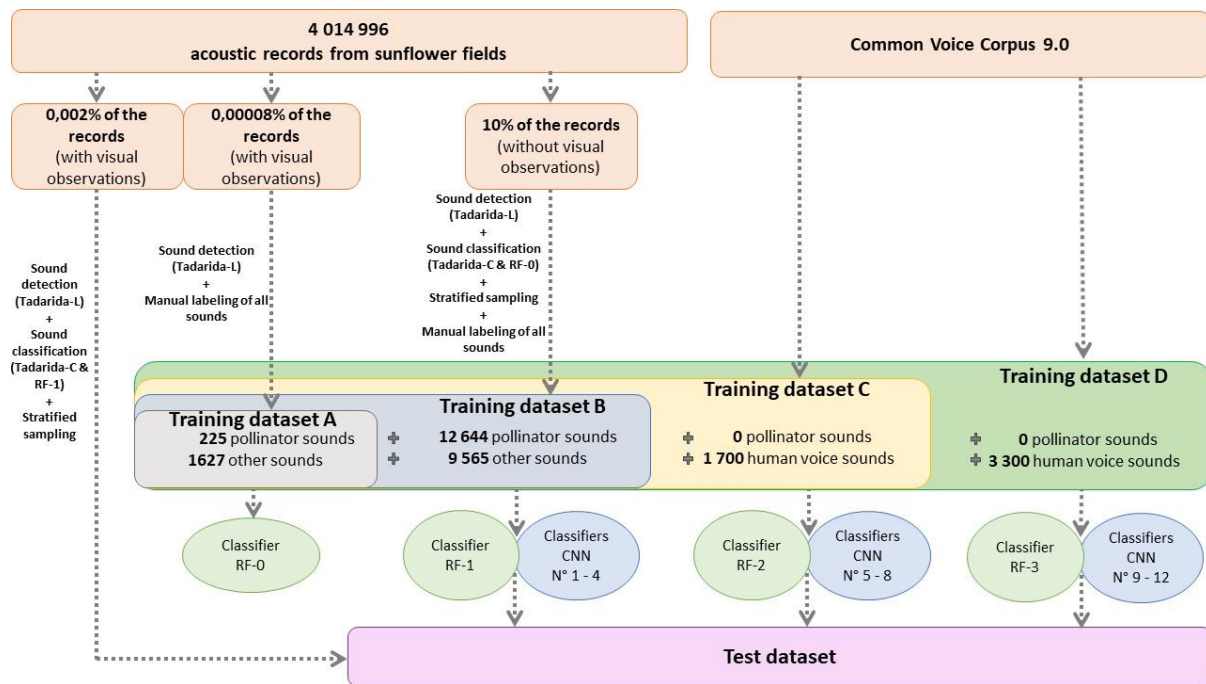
4 014 996
acoustic records from sunflower fields

Common Voice Corpus 9.0

0,002% of the records (with visual observations)

0,00008% of the records (with visual observations)

10% of the records (without visual observations)

Sound detection (Tadarida-L) + Sound classification (Tadarida-C & RF-1) + Stratified sampling

Sound detection (Tadarida-L) + Manual labeling of all sounds

Sound detection (Tadarida-L) + Sound classification (Tadarida-C & RF-0) + Stratified sampling + Manual labeling of all sounds

Training dataset A
225 pollinator sounds
1627 other sounds

Training dataset B
+ 12 644 pollinator sounds
+ 9 565 other sounds

Training dataset C
+ 0 pollinator sounds
+ 1 700 human voice sounds

Training dataset D
+ 0 pollinator sounds
+ 3 300 human voice sounds

Classifier RF-0

Classifier RF-1

Classifiers CNN N° 1 - 4

Classifier RF-2

Classifiers CNN N° 5 - 8

Classifier RF-3

Classifiers CNN N° 9 - 12

Test dataset